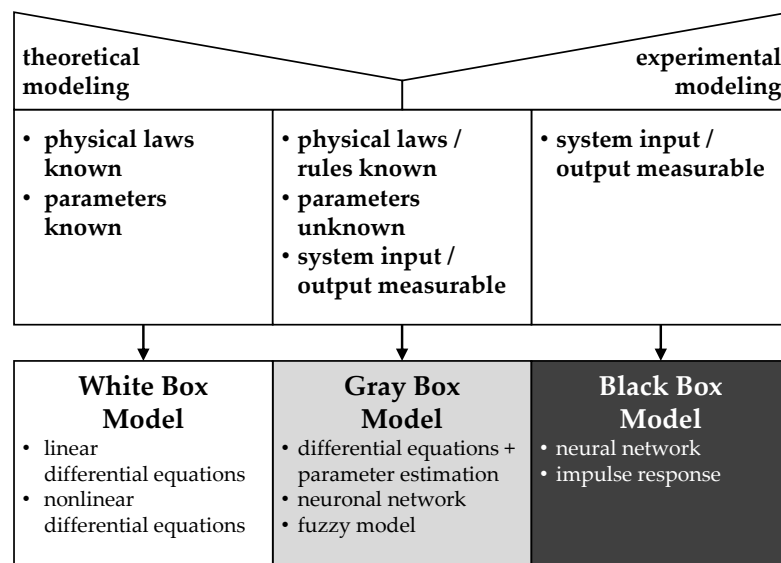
theoretical modeling

experimental modeling

• physical laws known
• parameters known

• physical laws / rules known
• parameters unknown
• system input / output measurable

• system input / output measurable

White Box Model
• linear differential equations
• nonlinear differential equations

Gray Box Model
• differential equations + parameter estimation
• neuronal network
• fuzzy model

Black Box Model
• neural network
• impulse response